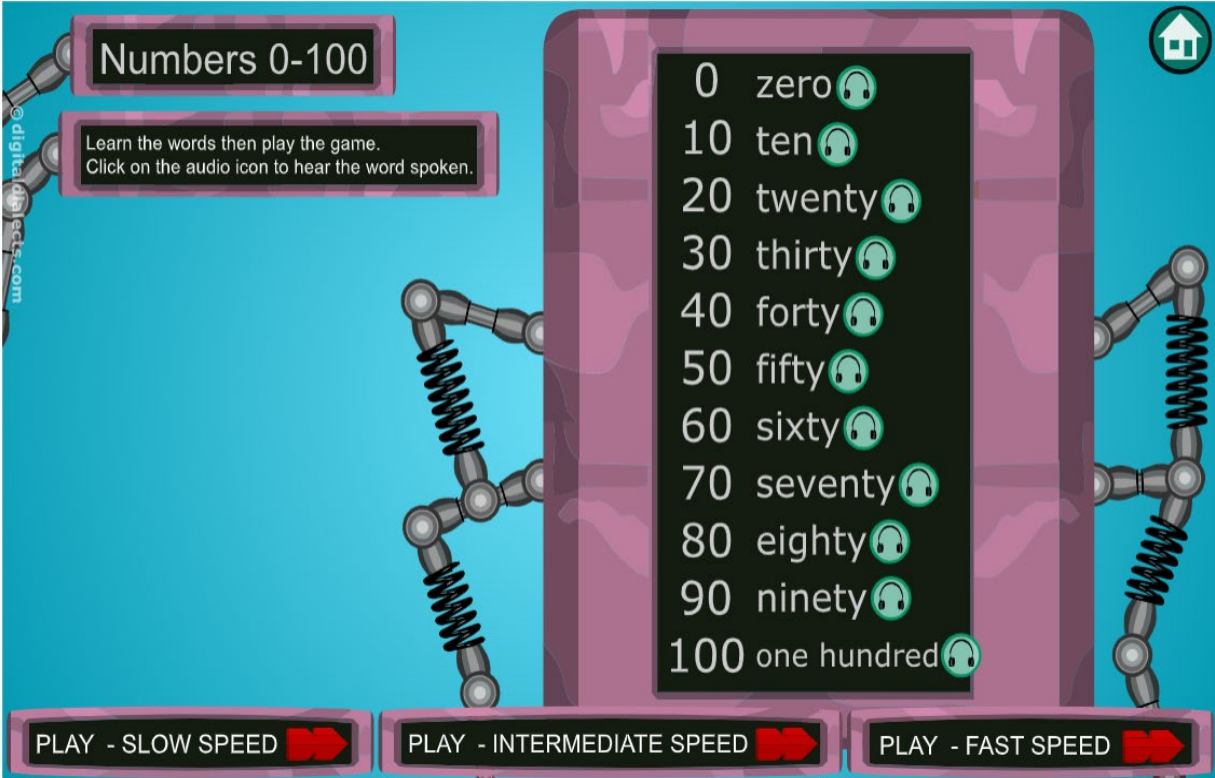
Numbers 0-100

© digitaldialects.com

Learn the words then play the game.
Click on the audio icon to hear the word spoken.

| | |
|---|---|
| 0 | zero |
| 10 | ten |
| 20 | twenty |
| 30 | thirty |
| 40 | forty |
| 50 | fifty |
| 60 | sixty |
| 70 | seventy |
| 80 | eighty |
| 90 | ninety |
| 100 | one hundred |

PLAY - SLOW SPEED

PLAY - INTERMEDIATE SPEED

PLAY - FAST SPEED